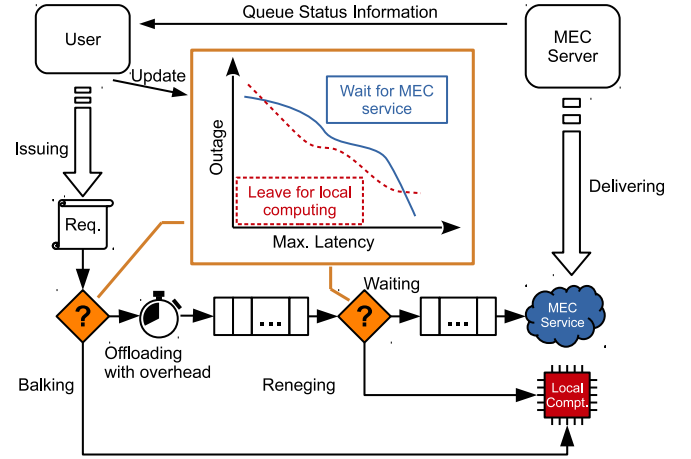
Queue Status Information

User

MEC Server

Update

Wait for MEC service

Outage

Leave for local computing

Max. Latency

Issuing

Delivering

Req.

?

Waiting

...

?

...

MEC Service

Offloading with overhead

Balking

Reneging

Local Compt.